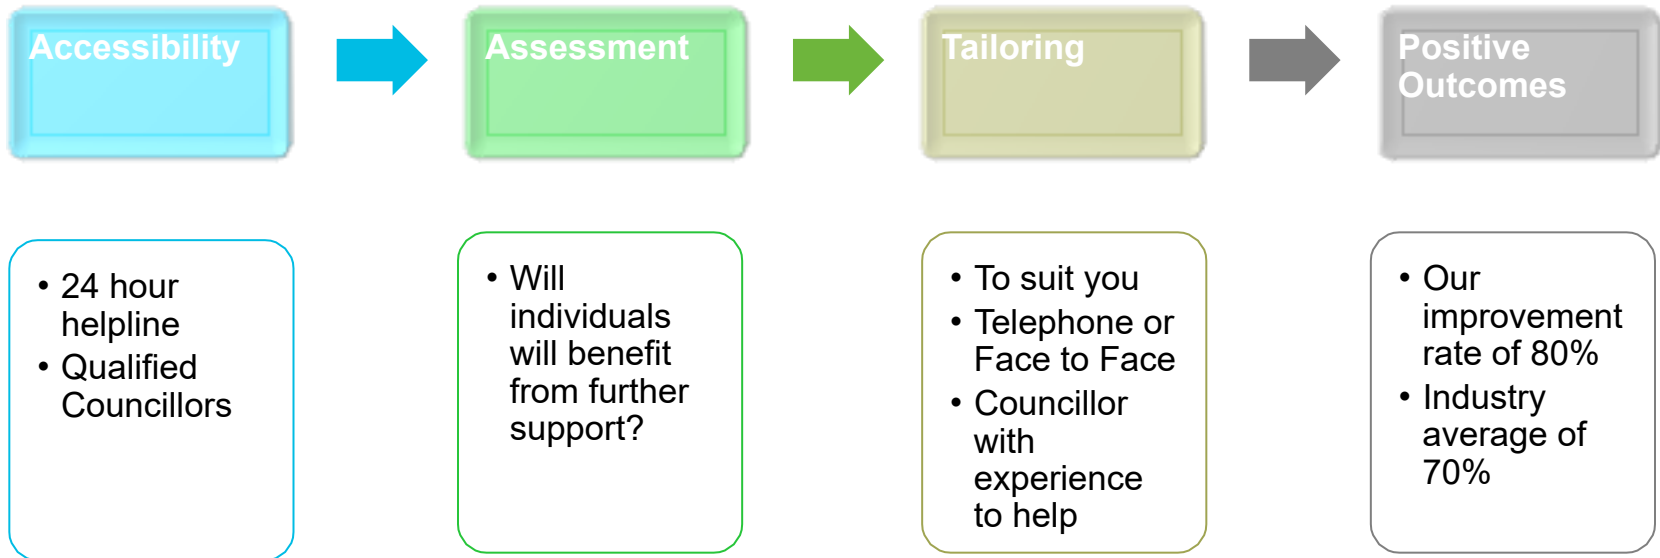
Accessibility

Assessment

Tailoring

Positive Outcomes

• 24 hour helpline
• Qualified Councillors

• Will individuals will benefit from further support?

• To suit you
• Telephone or Face to Face
• Councillor with experience to help

• Our improvement rate of 80%
• Industry average of 70%